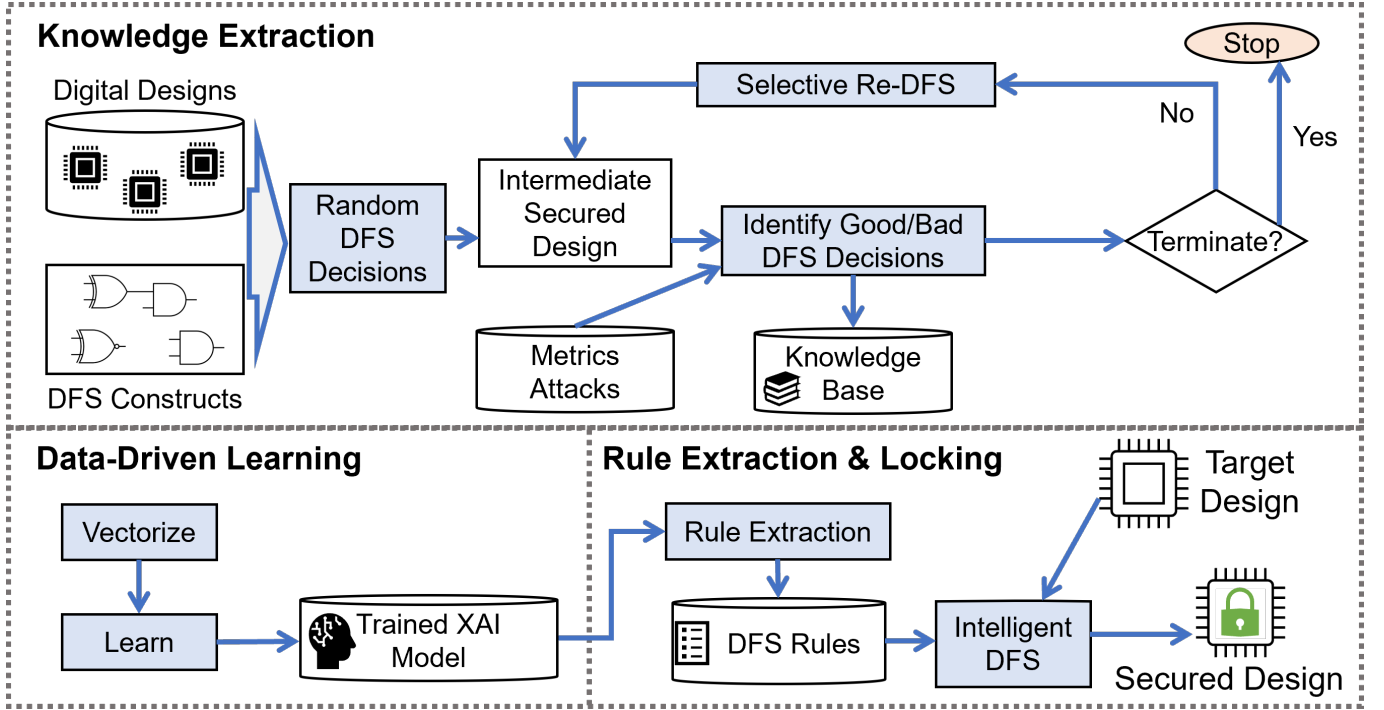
Knowledge Extraction

Digital Designs

DFS Constructs

Random DFS Decisions

Intermediate Secured Design

Selective Re-DFS

Stop

No

Yes

Identify Good/Bad DFS Decisions

Terminate?

Metrics Attacks

Knowledge Base

Data-Driven Learning

Vectorize

Learn

Trained XAI Model

Rule Extraction & Locking

Rule Extraction

DFS Rules

Intelligent DFS

Target Design

Secured Design